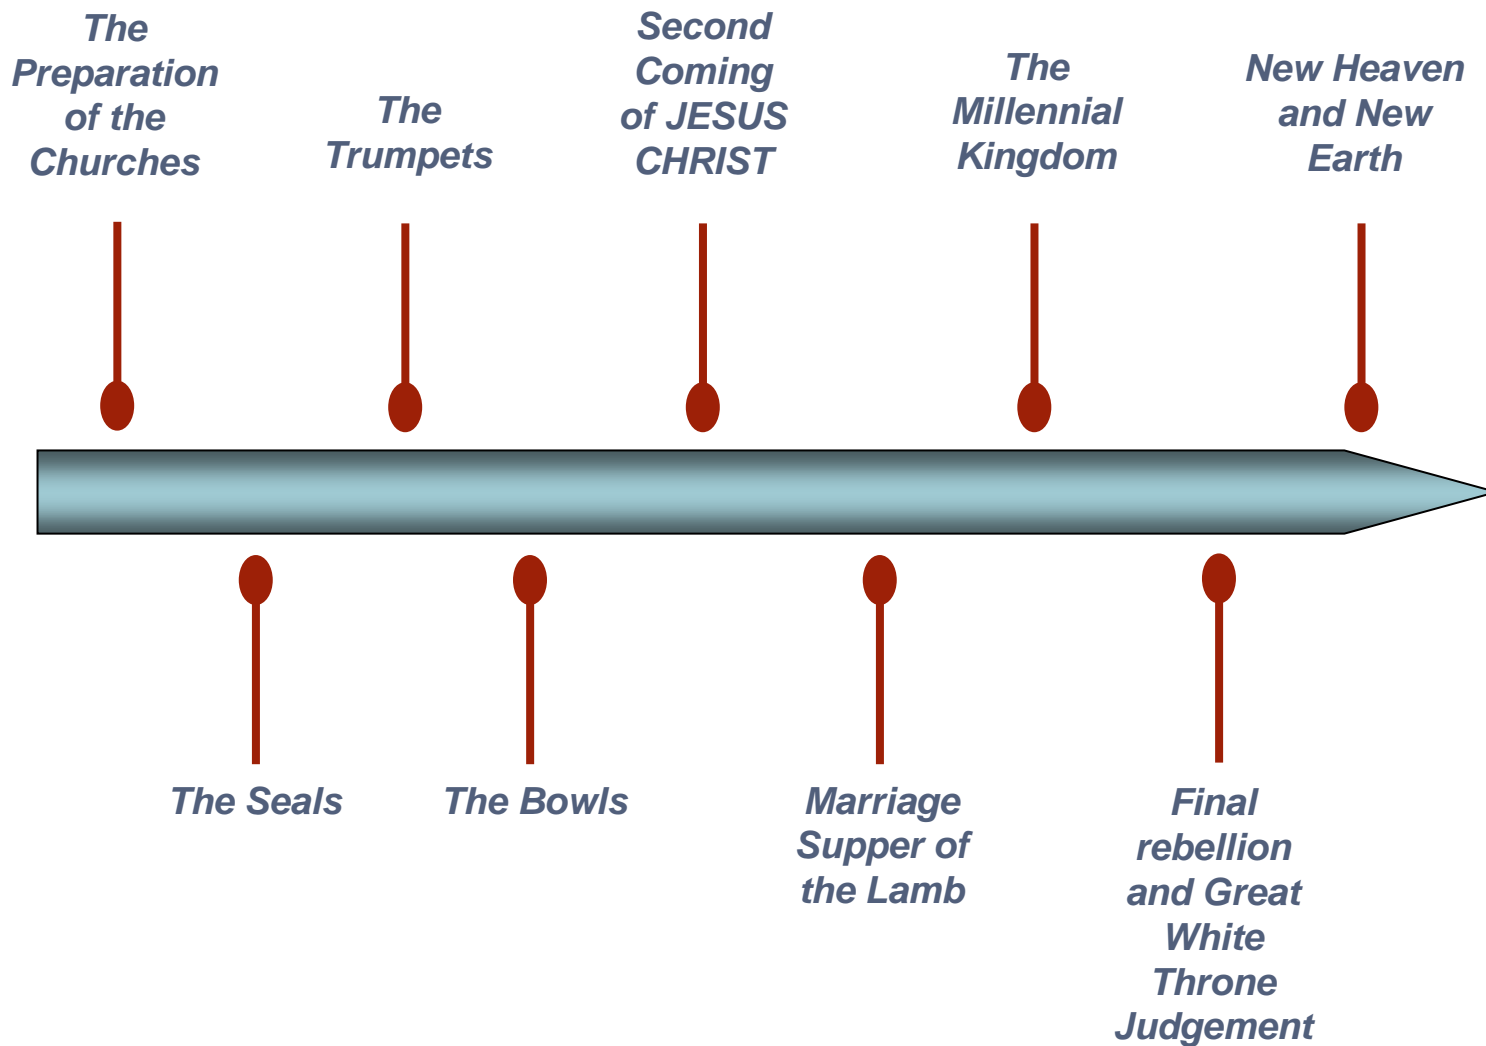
The Preparation of the Churches

The Seals

The Trumpets

The Bowls

Second Coming of JESUS CHRIST

Marriage Supper of the Lamb

The Millennial Kingdom

Final rebellion and Great White Throne Judgement

New Heaven and New Earth